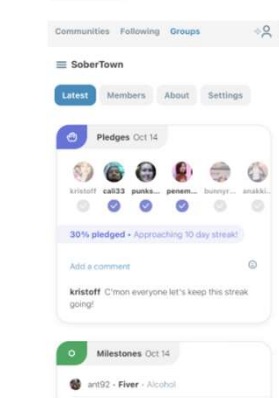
Communities Following Groups

SoberTown

Latest Members About Settings

Pledges Oct 14

kristoff cali33 punks... penem... bunnyr... anakki...

30% pledged • Approaching 10 day streak!

Add a comment

kristoff C'mon everyone let's keep this streak going!

Milestones Oct 14

ant92 • Fiver • Alcohol